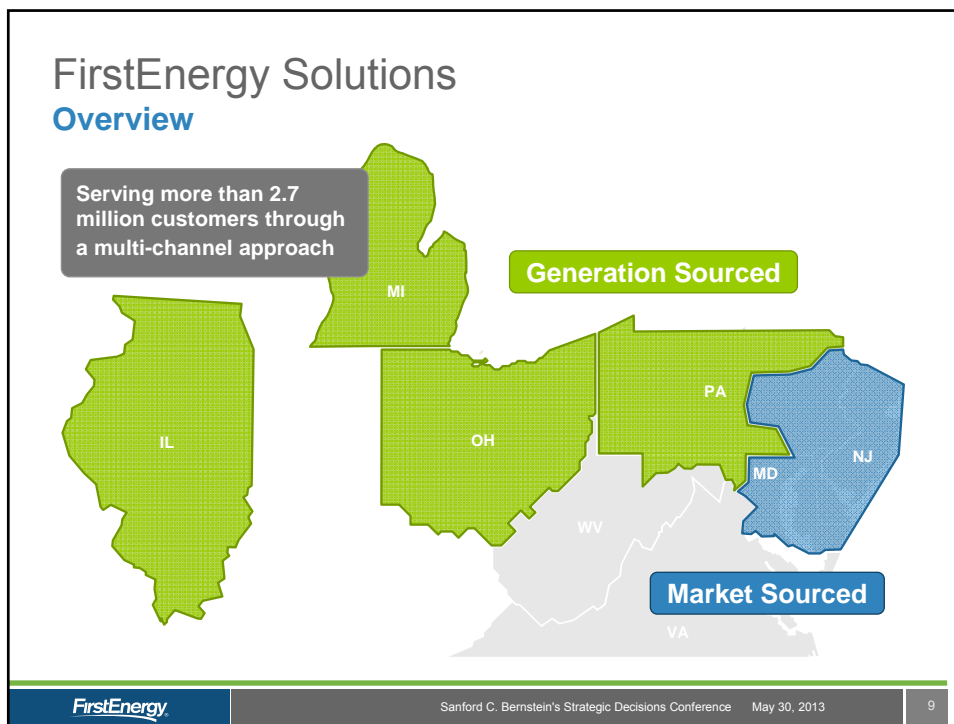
FirstEnergy Solutions
Overview

Serving more than 2.7 million customers through a multi-channel approach

Generation Sourced

MI

IL

OH

PA

MD

NJ

WV

VA

Market Sourced

FirstEnergy

Sanford C. Bernstein's Strategic Decisions Conference May 30, 2013

9